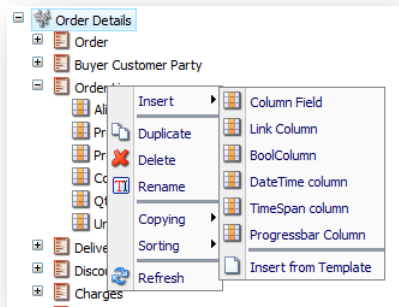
Order Details
Order
Buyer Customer Party
Order Li
Ali
Pr
Pr
Co
Qt
Ur
Delive
Disco
Charges

Insert
Duplicate
Delete
Rename
Copying
Sorting
Refresh

Column Field
Link Column
BoolColumn
DateTime column
TimeSpan column
Progressbar Column
Insert from Template